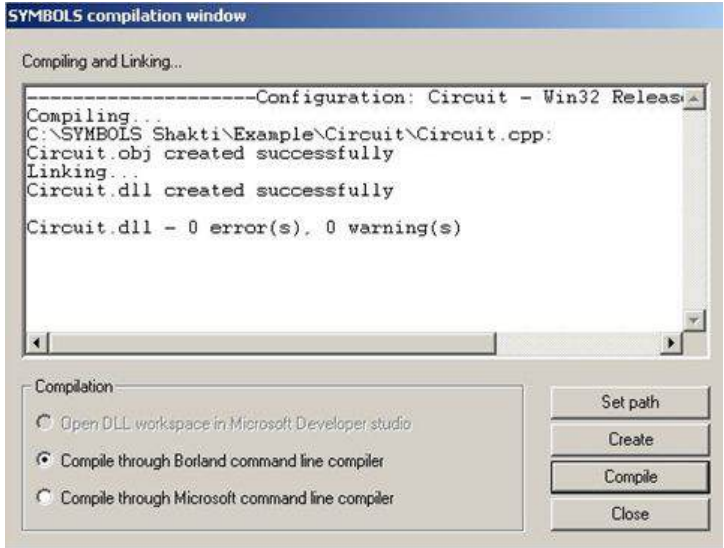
SYMBOLS compilation window

Compiling and Linking...

--------------------Configuration: Circuit - Win32 Releas
Compiling...
C:\SYMBOLS Shakti\Example\Circuit\Circuit.cpp:
Circuit.obj created successfully
Linking...
Circuit.dll created successfully

Circuit.dll - 0 error(s), 0 warning(s)

Compilation

Open DLL workspace in Microsoft Developer studio

Compile through Borland command line compiler

Compile through Microsoft command line compiler

Set path

Create

Compile

Close